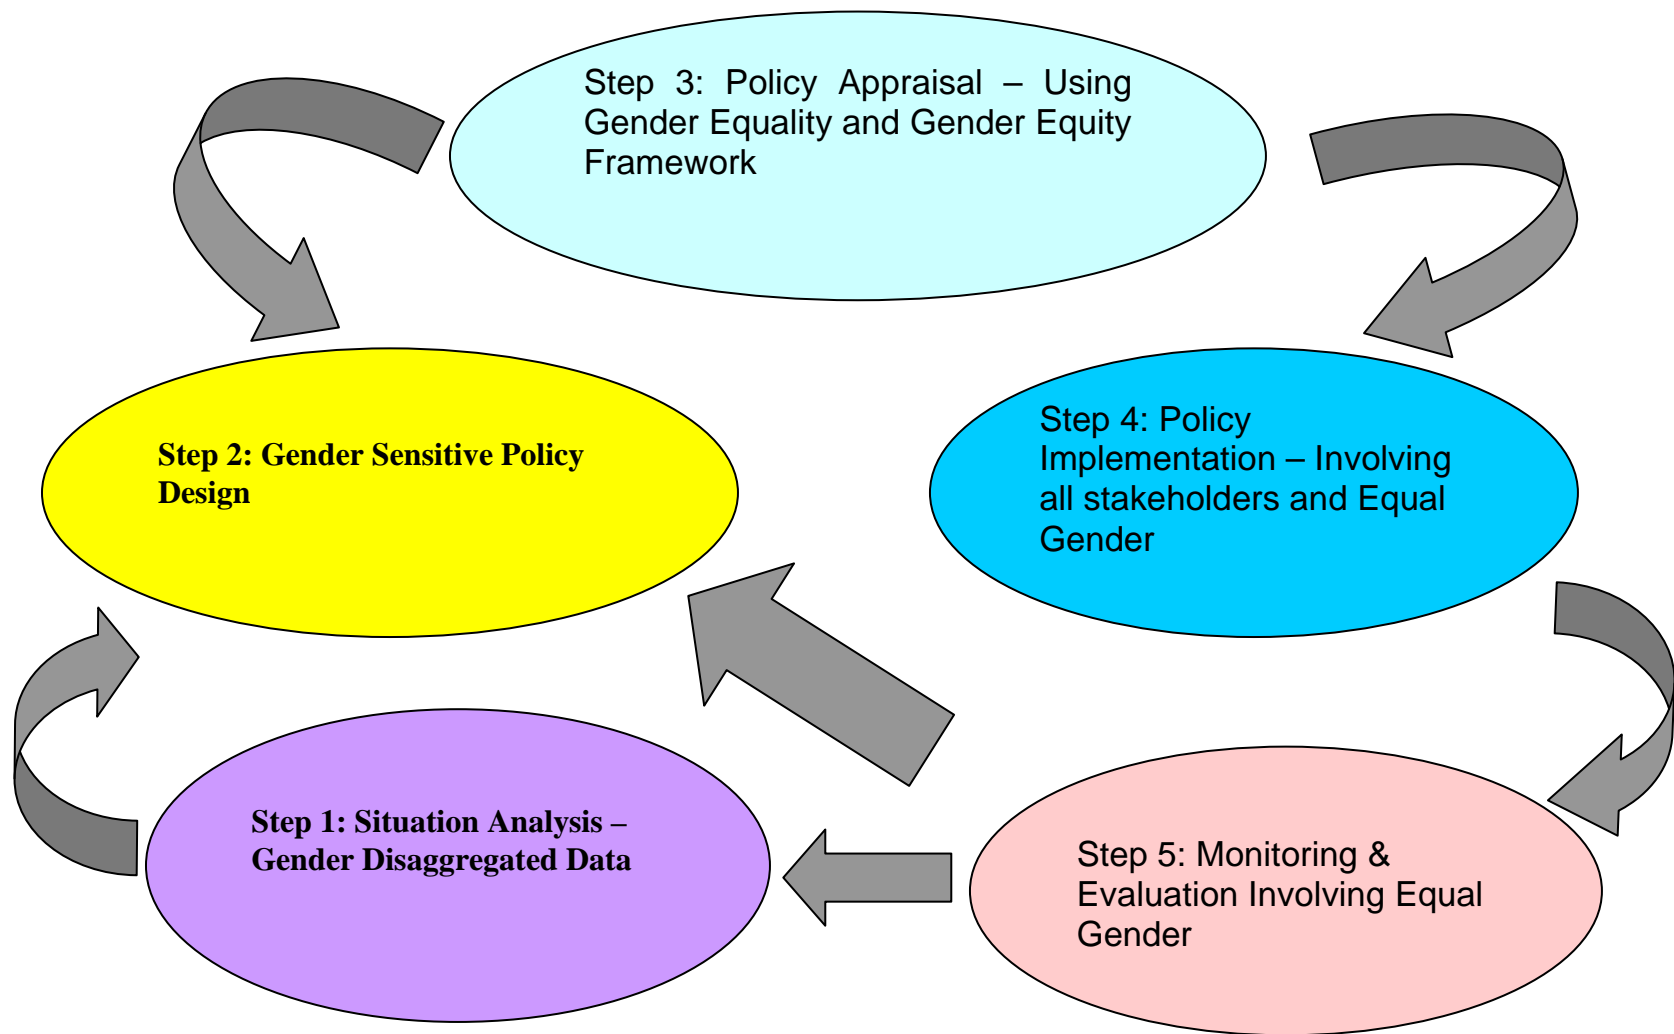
Step 3: Policy Appraisal – Using Gender Equality and Gender Equity Framework

Step 2: Gender Sensitive Policy Design

Step 4: Policy Implementation – Involving all stakeholders and Equal Gender

Step 1: Situation Analysis – Gender Disaggregated Data

Step 5: Monitoring & Evaluation Involving Equal Gender